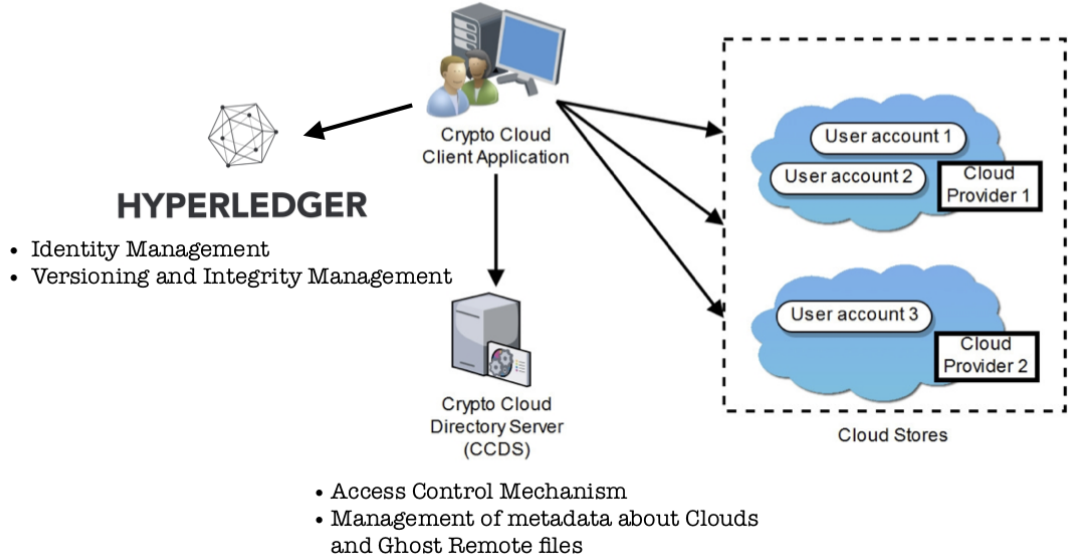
Crypto Cloud Client Application

HYPERLEDGER

- Identity Management
- Versioning and Integrity Management

User account 1
User account 2
Cloud Provider 1

User account 3
Cloud Provider 2

Cloud Stores

Crypto Cloud Directory Server (CCDS)

- Access Control Mechanism
- Management of metadata about Clouds and Ghost Remote files